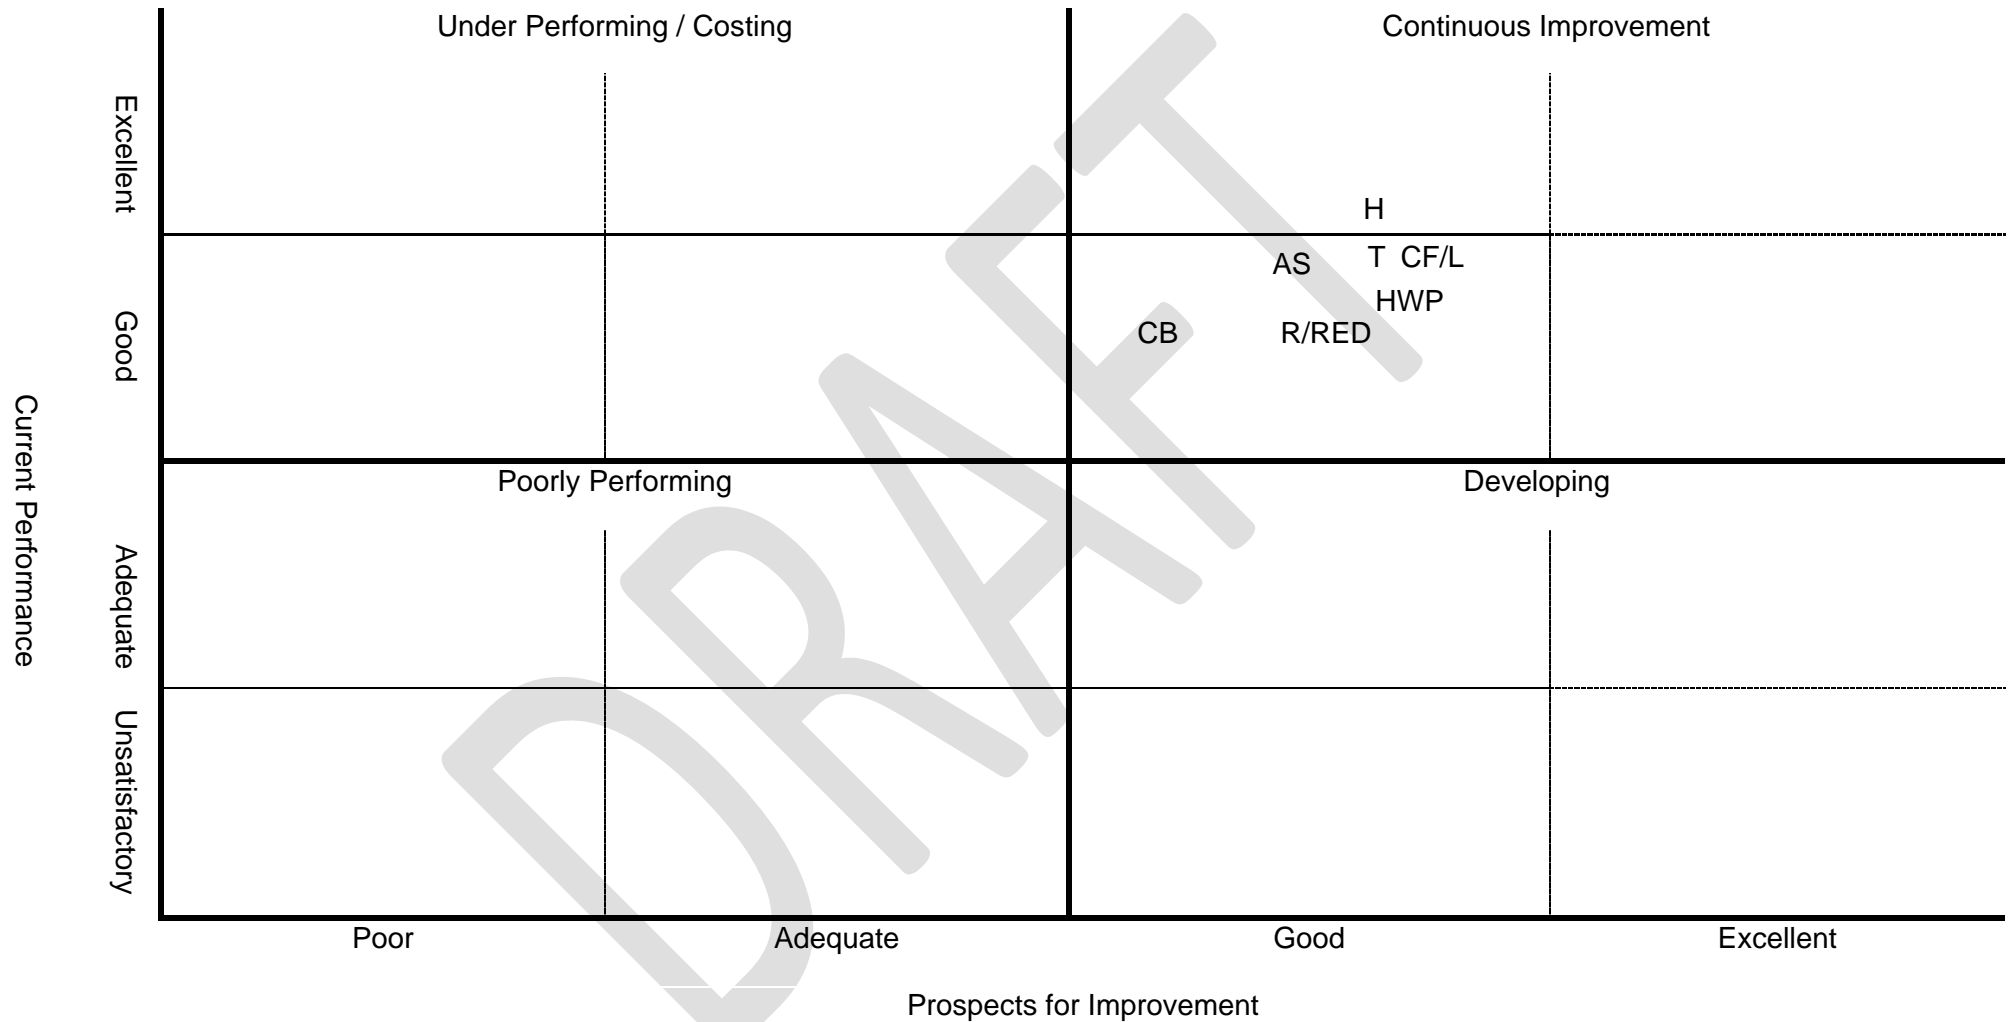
Current Performance

Excellent

Good

Adequate

Unsatisfactory

Under Performing / Costing

Continuous Improvement

H

AS

T CF/L

HWP

CB

R/RED

Poorly Performing

Developing

Poor

Adequate

Good

Excellent

Prospects for Improvement

DRAFT